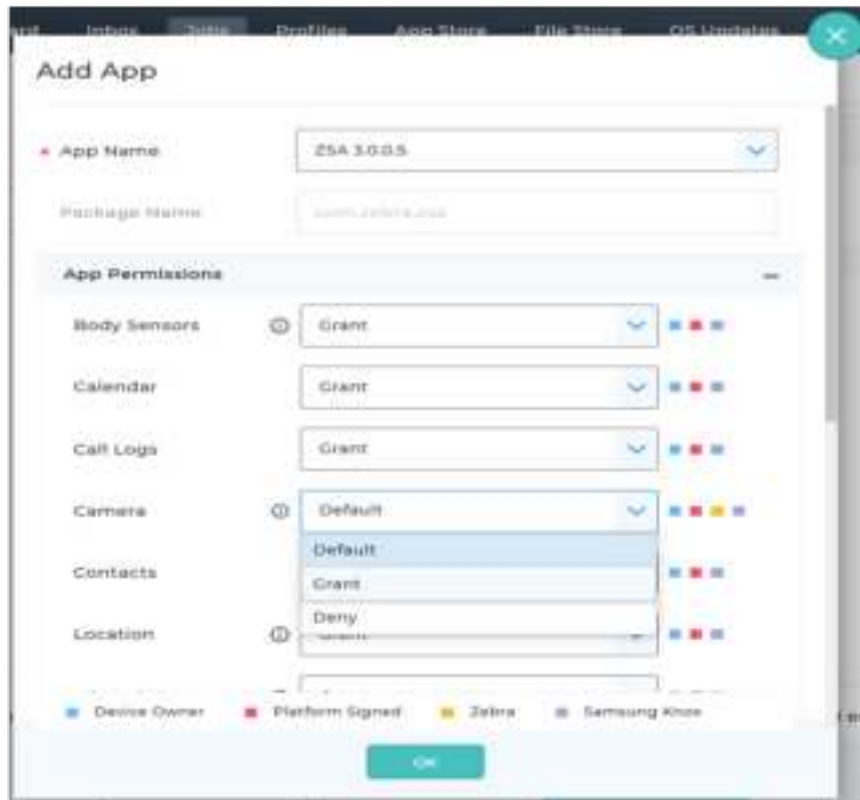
Inbox Jobs Profiles App Store File Store OS Updates

Add App

* App Name ZSA 3.0.0.5

Package Name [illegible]

App Permissions

Body Sensors Grant

Calendar Grant

Call Logs Grant

Camera Default

Default

Contacts Grant

Location Deny

Device Owner Platform Signed Zebra Samsung Knox

OK